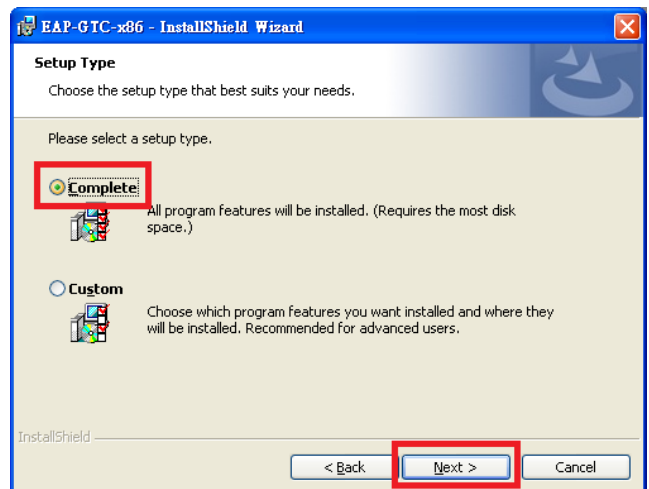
EAP-GTC-x86 - InstallShield Wizard

Setup Type

Choose the setup type that best suits your needs.

Please select a setup type.

Complete

All program features will be installed. (Requires the most disk space.)

Custom

Choose which program features you want installed and where they will be installed. Recommended for advanced users.

InstallShield

< Back

Next >

Cancel